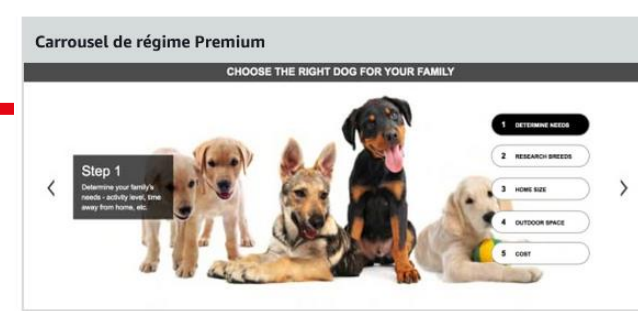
Carrousel de régime Premium

CHOOSE THE RIGHT DOG FOR YOUR FAMILY

‹

Step 1
Determine your family's needs - activity level, time away from home, etc.

1 DETERMINE NEEDS
2 RESEARCH BREEDS
3 HOME SIZE
4 OUTDOOR SPACE
5 COST

›